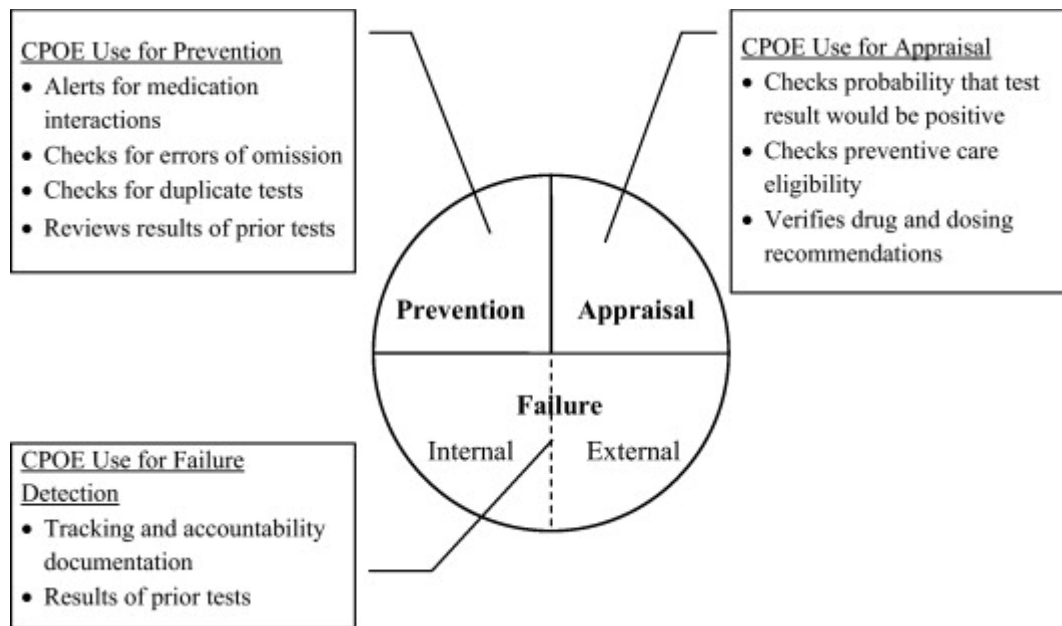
CPOE Use for Prevention
- Alerts for medication interactions
- Checks for errors of omission
- Checks for duplicate tests
- Reviews results of prior tests

CPOE Use for Appraisal
- Checks probability that test result would be positive
- Checks preventive care eligibility
- Verifies drug and dosing recommendations

Prevention

Appraisal

Failure

Internal

External

CPOE Use for Failure Detection
- Tracking and accountability documentation
- Results of prior tests